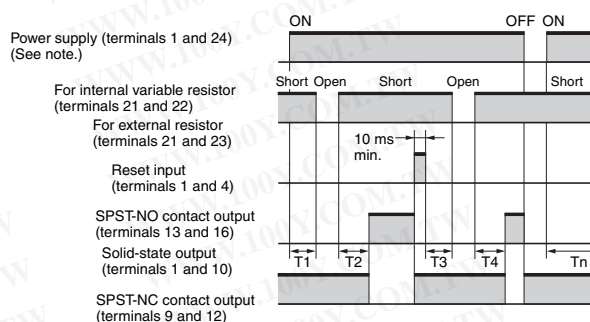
Power supply (terminals 1 and 24) (See note.)

ON

OFF ON

For internal variable resistor (terminals 21 and 22)

For external resistor (terminals 21 and 23)

Short Open

Short

Open

Short

10 ms min.

Reset input (terminals 1 and 4)

SPST-NO contact output (terminals 13 and 16)

Solid-state output (terminals 1 and 10)

T1

T2

T3

T4

Tn

SPST-NC contact output (terminals 9 and 12)